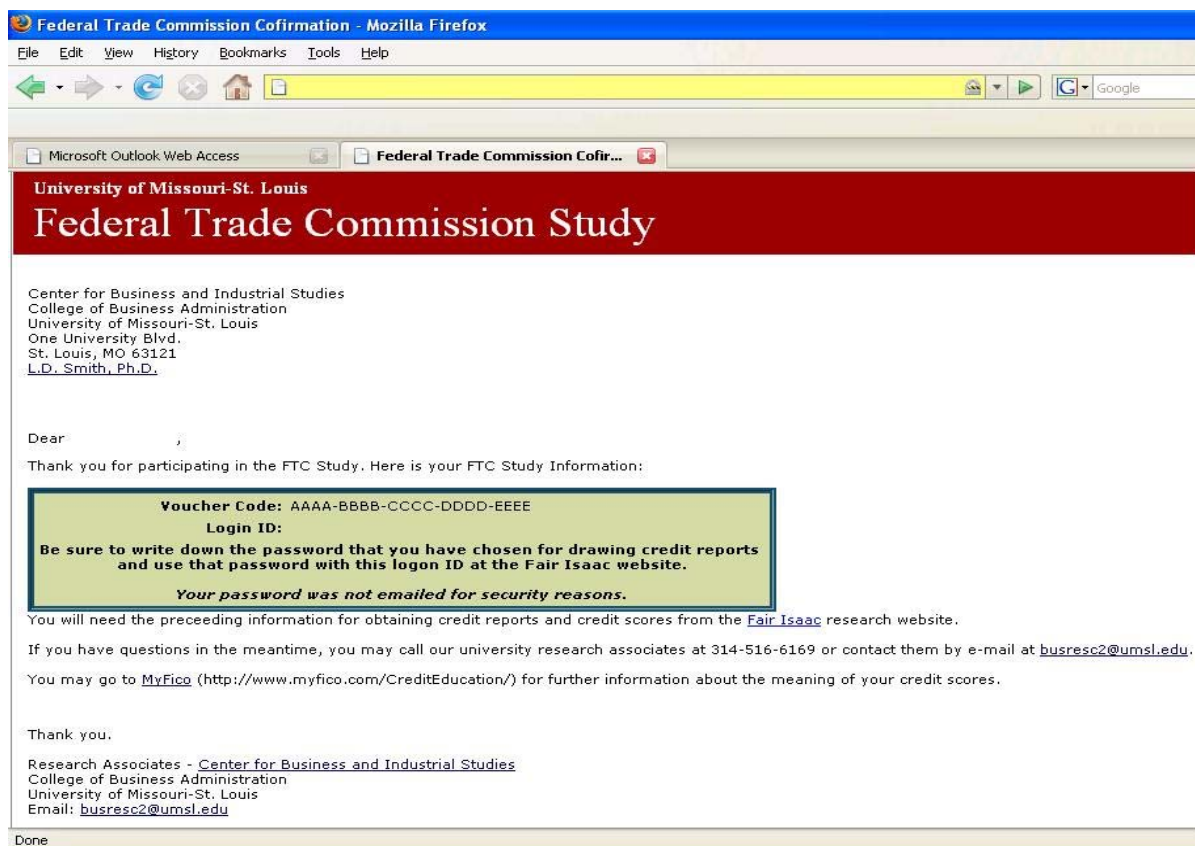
Federal Trade Commission Cofirmation - Mozilla Firefox

File Edit View History Bookmarks Tools Help

Google

Microsoft Outlook Web Access

Federal Trade Commission Cofir...

University of Missouri-St. Louis
Federal Trade Commission Study

Center for Business and Industrial Studies
College of Business Administration
University of Missouri-St. Louis
One University Blvd.
St. Louis, MO 63121
L.D. Smith, Ph.D.

Dear ,

Thank you for participating in the FTC Study. Here is your FTC Study Information:

Voucher Code: AAAA-BBBB-CCCC-DDDD-EEEE
Login ID:
Be sure to write down the password that you have chosen for drawing credit reports and use that password with this logon ID at the Fair Isaac website.

Your password was not emailed for security reasons.

You will need the preceeding information for obtaining credit reports and credit scores from the Fair Isaac research website.

If you have questions in the meantime, you may call our university research associates at 314-516-6169 or contact them by e-mail at busresc2@umsl.edu.

You may go to MyFico (http://www.myfico.com/CreditEducation/) for further information about the meaning of your credit scores.

Thank you.

Research Associates - Center for Business and Industrial Studies
College of Business Administration
University of Missouri-St. Louis
Email: busresc2@umsl.edu

Done